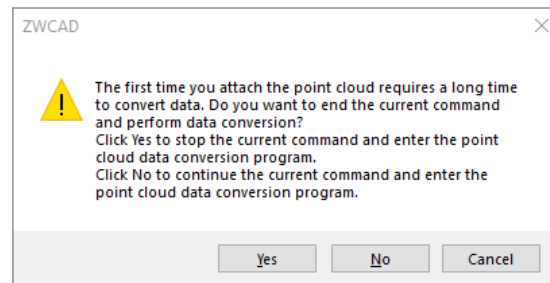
ZWCAD

The first time you attach the point cloud requires a long time to convert data. Do you want to end the current command and perform data conversion?
Click Yes to stop the current command and enter the point cloud data conversion program.
Click No to continue the current command and enter the point cloud data conversion program.

Yes No Cancel